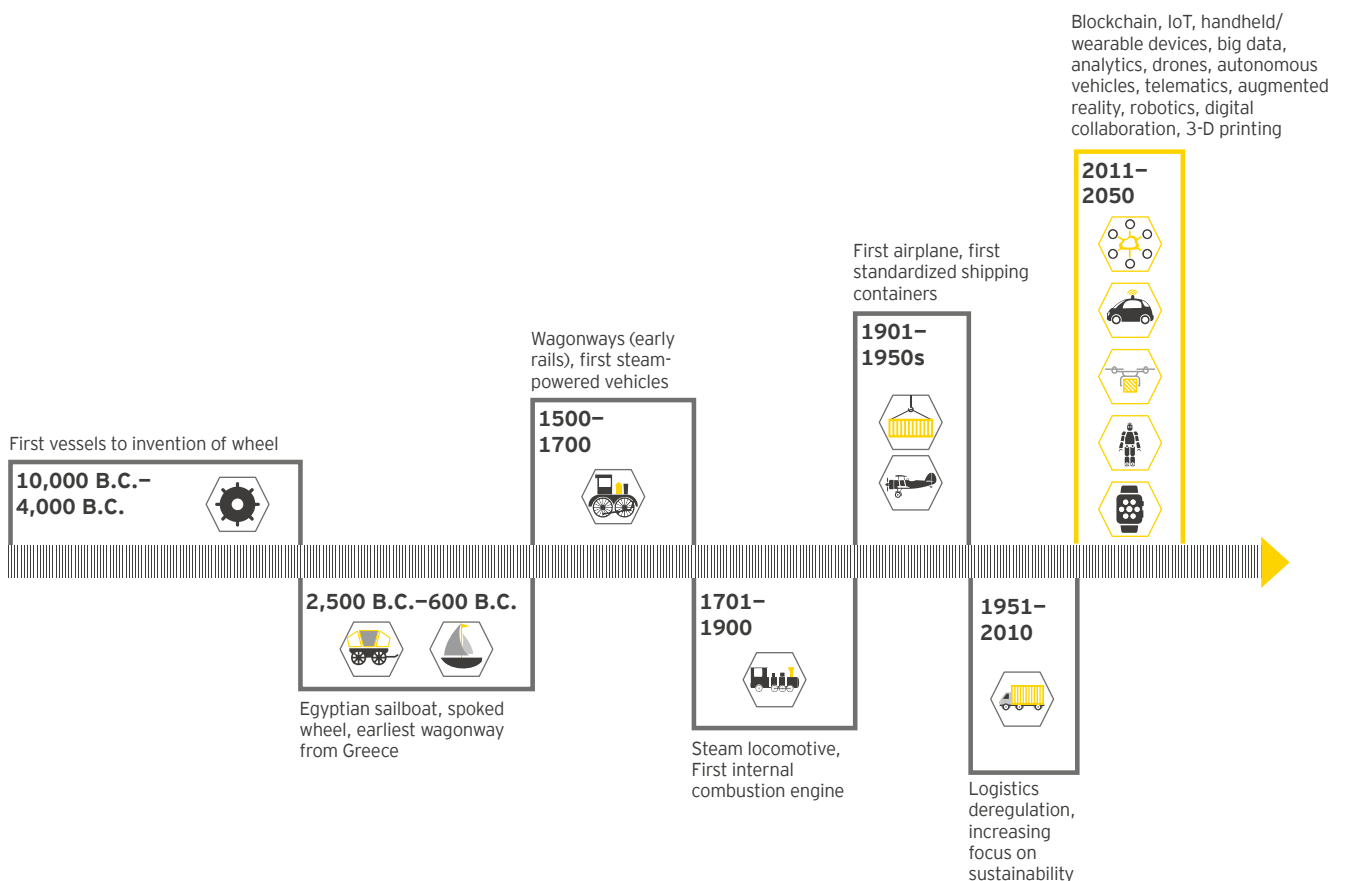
First vessels to invention of wheel

10,000 B.C.– 4,000 B.C.

2,500 B.C.–600 B.C.

Egyptian sailboat, spoked wheel, earliest wagonway from Greece

Wagonways (early rails), first steam-powered vehicles

1500– 1700

1701– 1900

Steam locomotive, First internal combustion engine

First airplane, first standardized shipping containers

1901– 1950s

1951– 2010

Logistics deregulation, increasing focus on sustainability

Blockchain, IoT, handheld/ wearable devices, big data, analytics, drones, autonomous vehicles, telematics, augmented reality, robotics, digital collaboration, 3-D printing

2011– 2050